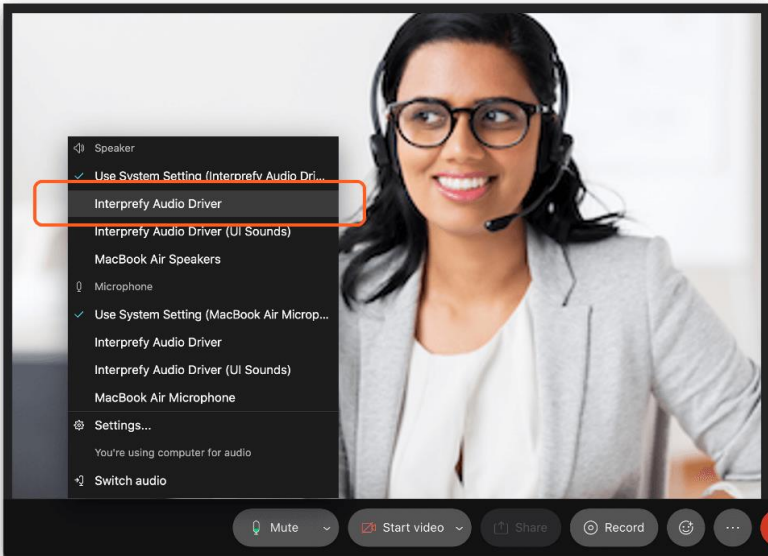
Speaker
Use System Setting (Interprefy Audio Dri...
Interprefy Audio Driver
Interprefy Audio Driver (UI Sounds)
MacBook Air Speakers
Microphone
Use System Setting (MacBook Air Microp...
Interprefy Audio Driver
Interprefy Audio Driver (UI Sounds)
MacBook Air Microphone
Settings...
You're using computer for audio
Switch audio

Mute
Start video
Share
Record